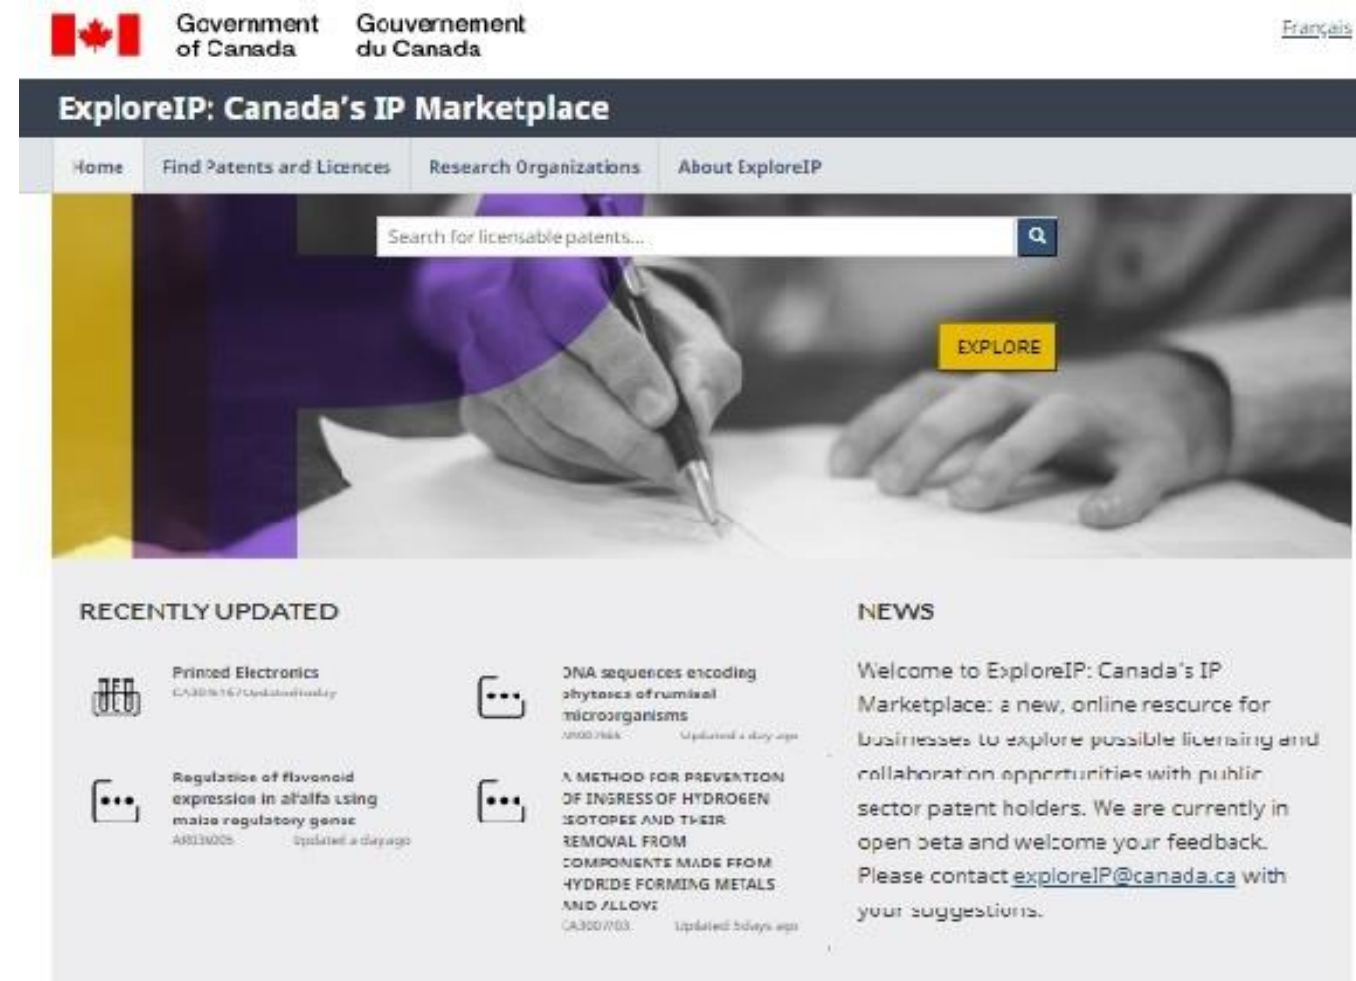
Government of Canada Gouvernement du Canada

Français

ExploreIP: Canada's IP Marketplace

Home Find Patents and Licences Research Organizations About ExploreIP

Search for licensable patents...

EXPLORE

RECENTLY UPDATED

Printed Electronics
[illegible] Updated today

DNA sequences encoding phytases of ruminal microorganisms
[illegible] Updated a day ago

Regulation of flavonoid expression in alfalfa using maize regulatory genes
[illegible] Updated a day ago

A METHOD FOR PREVENTION OF INGRESS OF HYDROGEN ISOTOPES AND THEIR REMOVAL FROM COMPONENTS MADE FROM HYDRIDE FORMING METALS AND ALLOYS
CA300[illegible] Updated 5 days ago

NEWS

Welcome to ExploreIP: Canada's IP Marketplace: a new, online resource for businesses to explore possible licensing and collaboration opportunities with public sector patent holders. We are currently in open beta and welcome your feedback. Please contact exploreIP@canada.ca with your suggestions.